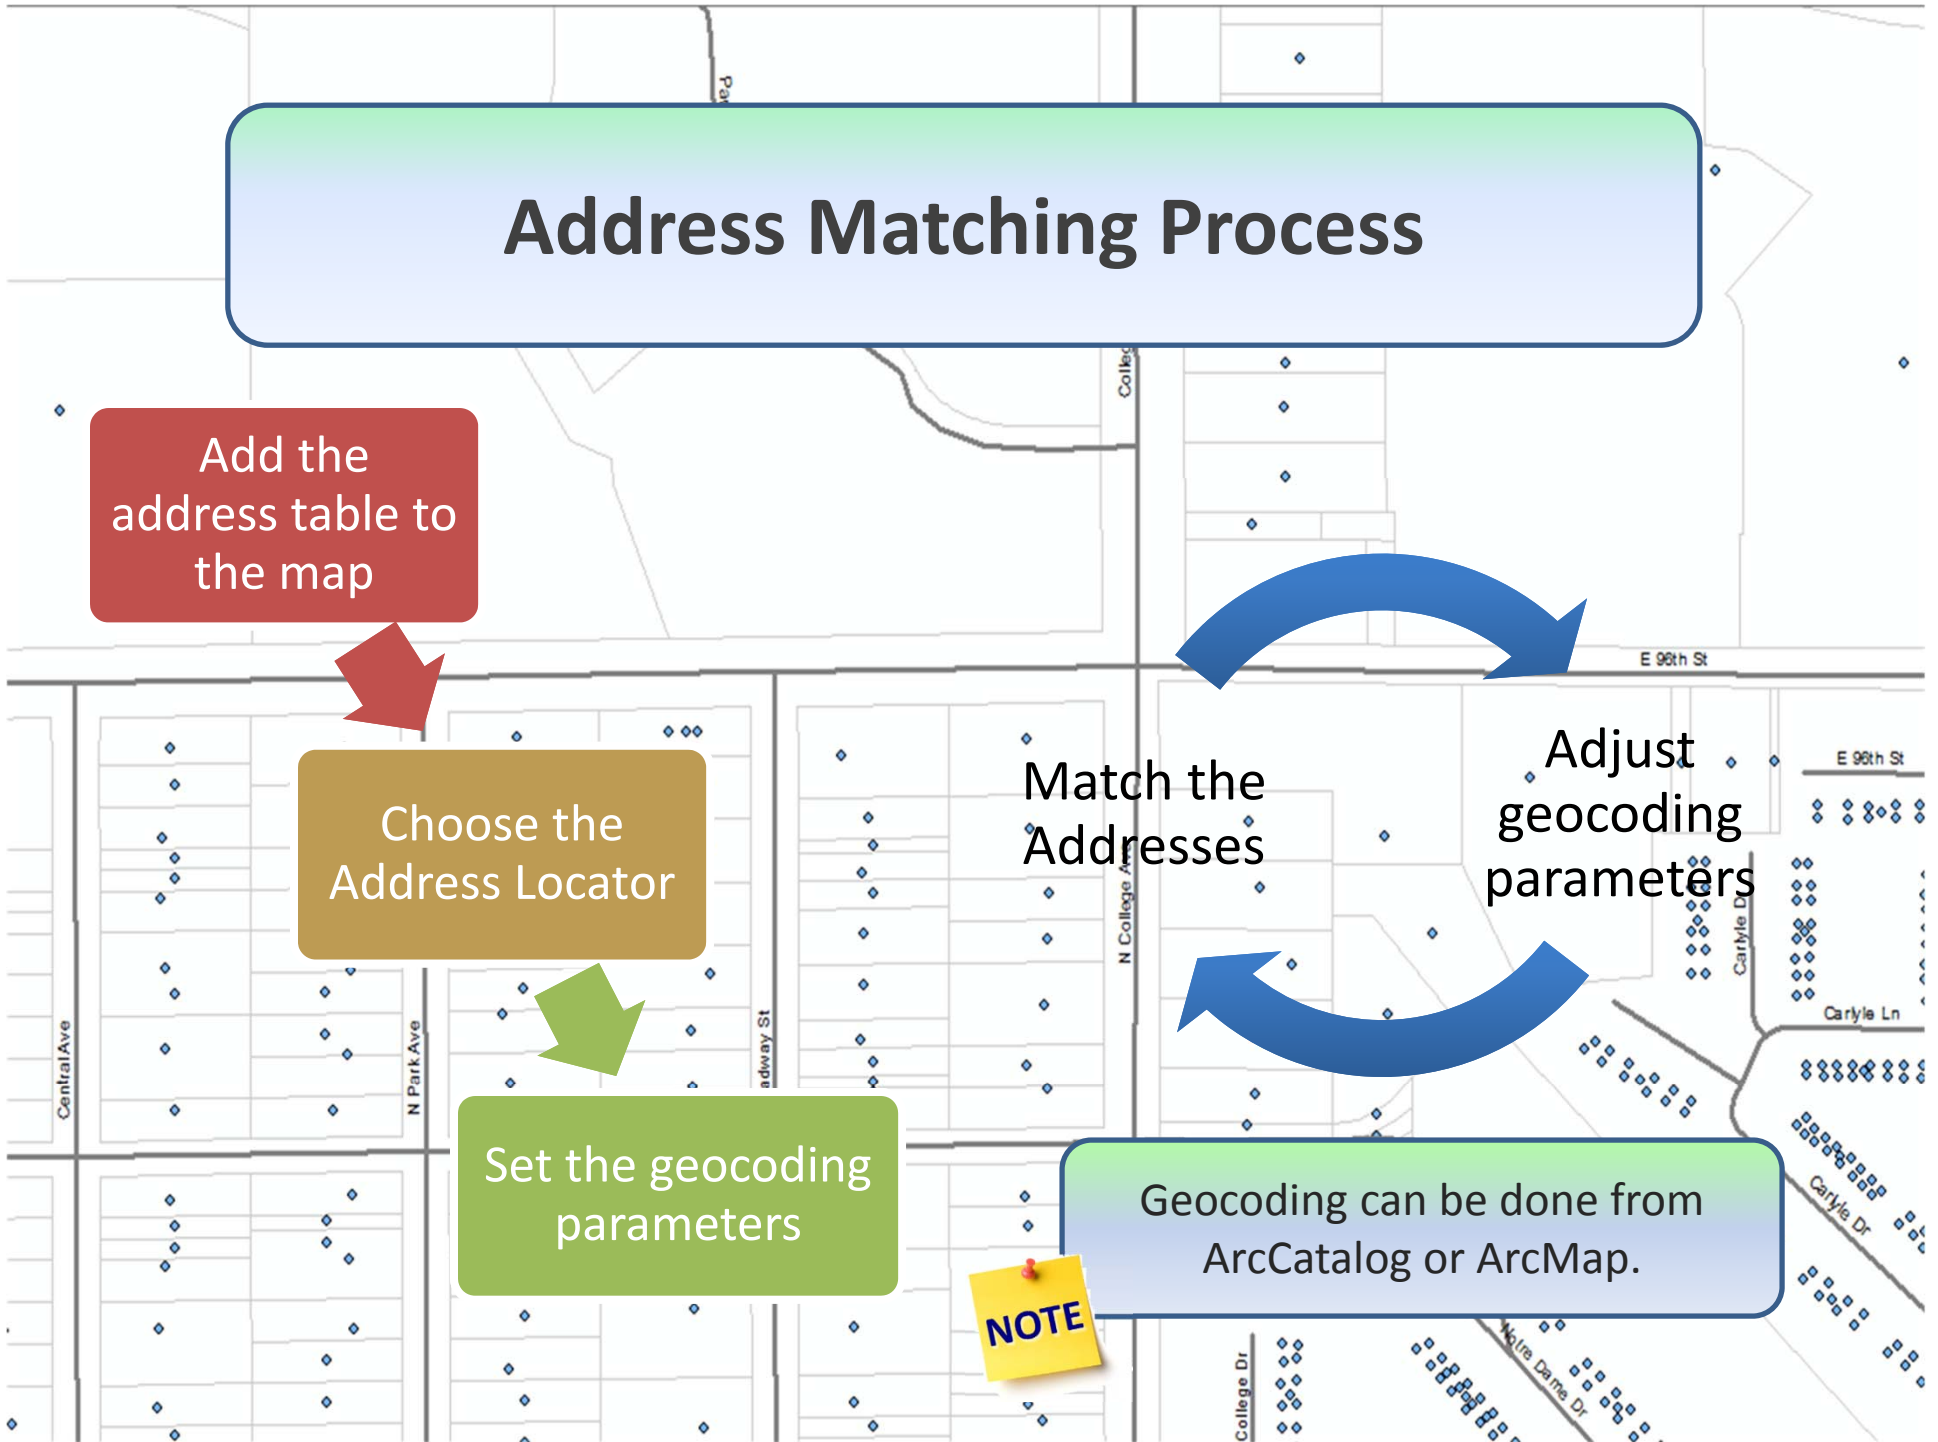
Address Matching Process

Add the address table to the map

Choose the Address Locator

Set the geocoding parameters

Match the Addresses

Adjust geocoding parameters

Geocoding can be done from ArcCatalog or ArcMap.

NOTE

E 96th St

E 96th St

Carlyle Ln

Carlyle Dr

Carlyle Dr

Notre Dame Dr

College Dr

N College Ave

N Park Ave

Central Ave

adway St

Pa

Colle